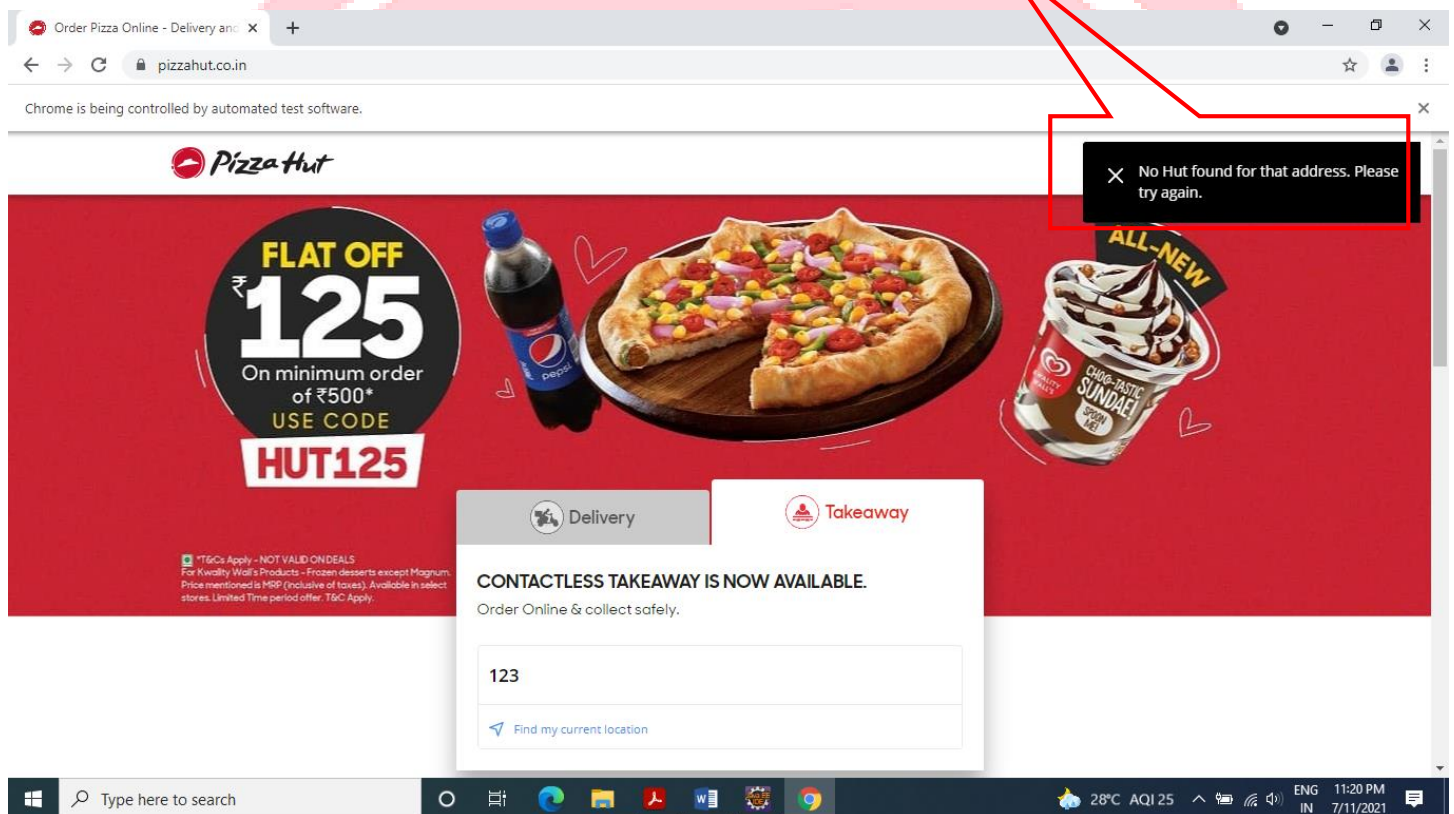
Order Pizza Online - Delivery and ×
+

pizzahut.co.in

Chrome is being controlled by automated test software.

Pizza Hut

No Hut found for that address. Please try again.

FLAT OFF
₹125
On minimum order of ₹500*
USE CODE
HUT125

pepsi

ALL-NEW

CHOC-TASTIC SUNDAE!
SPOON ME!

*T&Cs Apply - NOT VALID ON DEALS
For Kwality Wall's Products - Frozen desserts except Magnum. Price mentioned is MRP (inclusive of taxes). Available in select stores. Limited Time period offer. T&C Apply.

Delivery
Takeaway

CONTACTLESS TAKEAWAY IS NOW AVAILABLE.
Order Online & collect safely.

123

Find my current location

Type here to search

28°C AQI 25
ENG IN
11:20 PM
7/11/2021